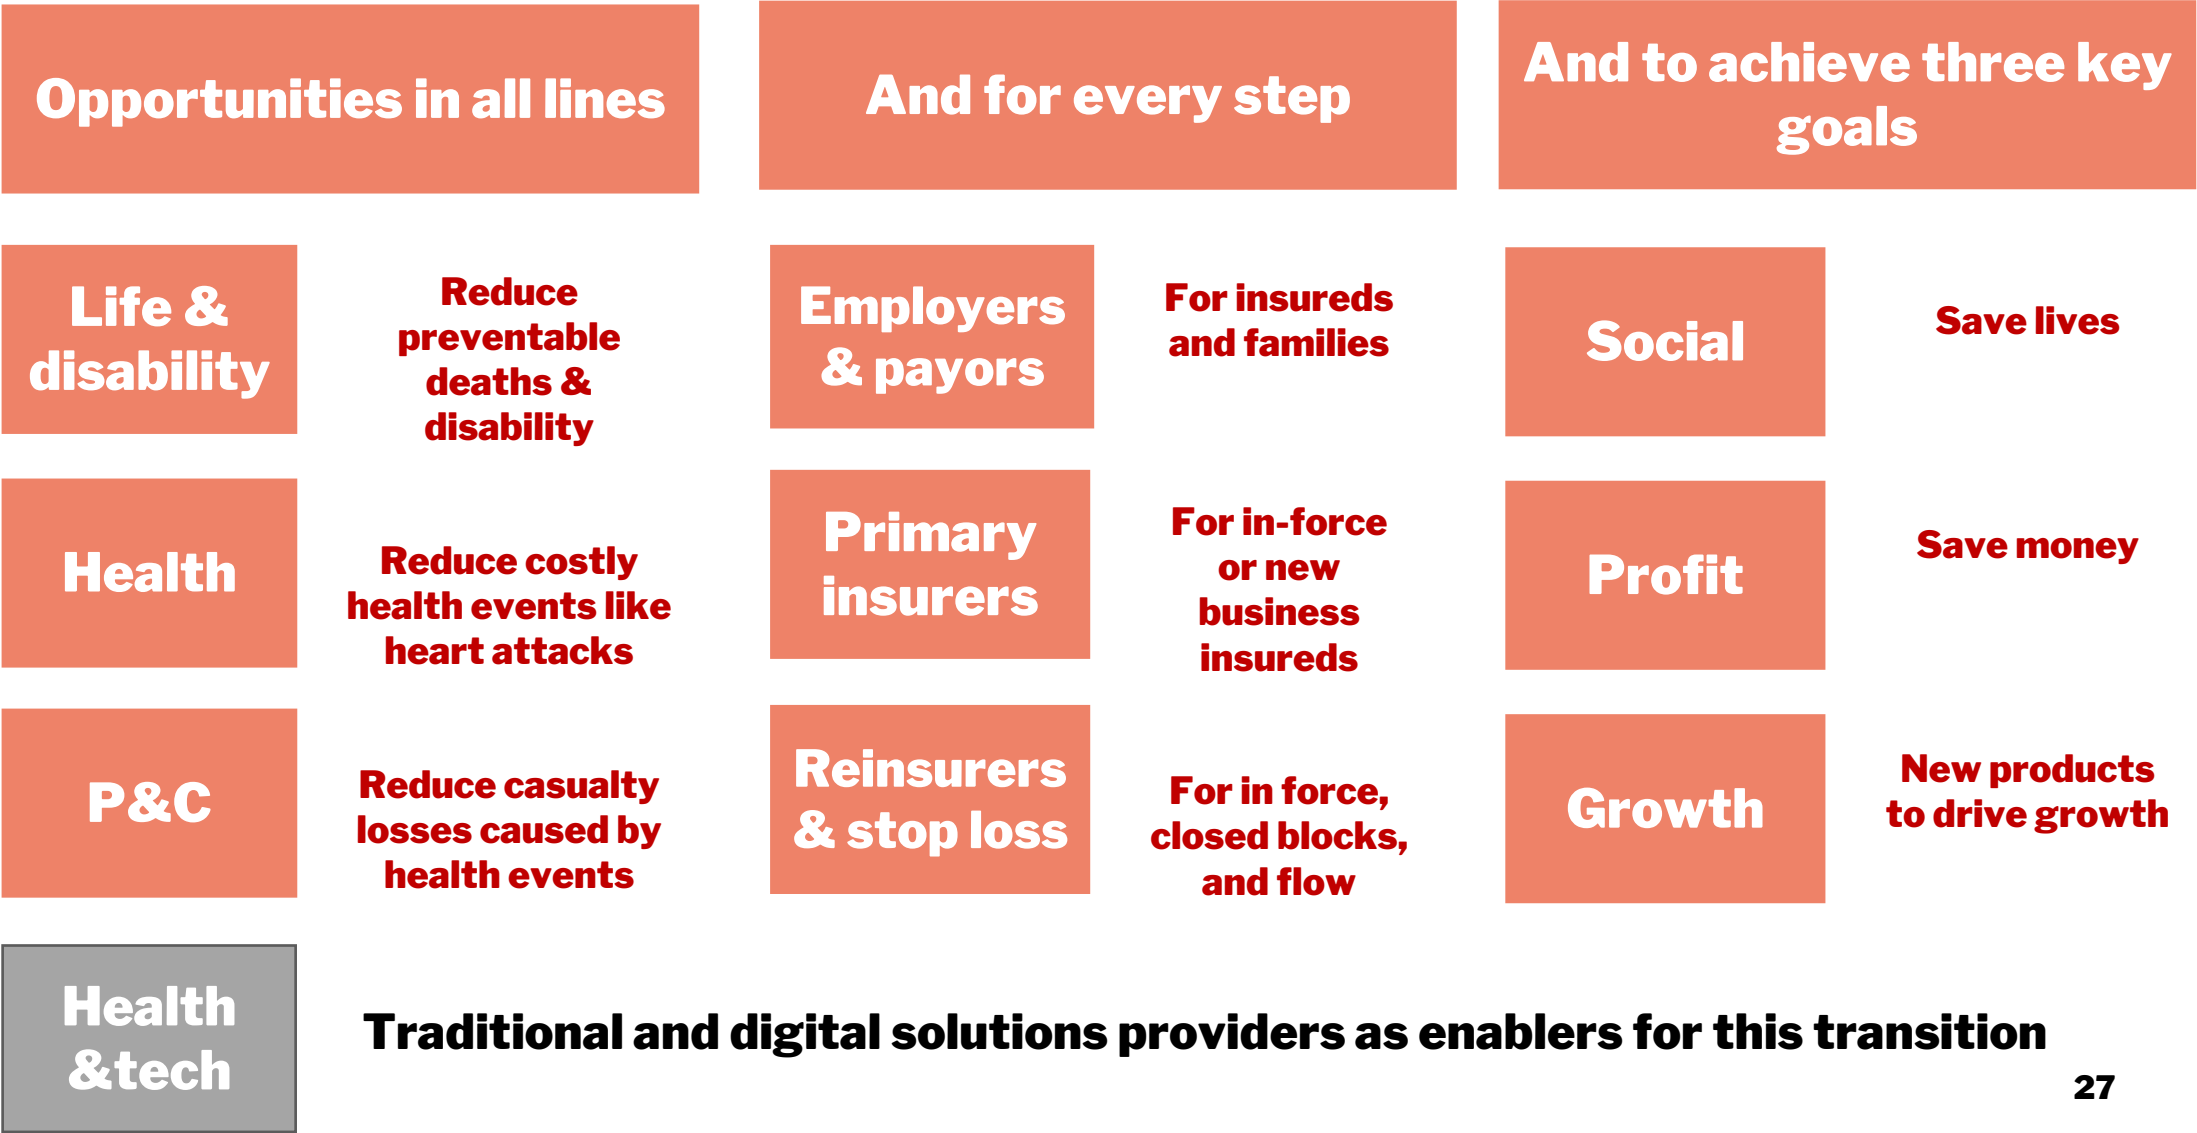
Opportunities in all lines

Life & disability

Reduce preventable deaths & disability

Health

Reduce costly health events like heart attacks

P&C

Reduce casualty losses caused by health events

And for every step

Employers & payors

For insureds and families

Primary insurers

For in-force or new business insureds

Reinsurers & stop loss

For in force, closed blocks, and flow

And to achieve three key goals

Social

Save lives

Profit

Save money

Growth

New products to drive growth

Health &tech

Traditional and digital solutions providers as enablers for this transition

27